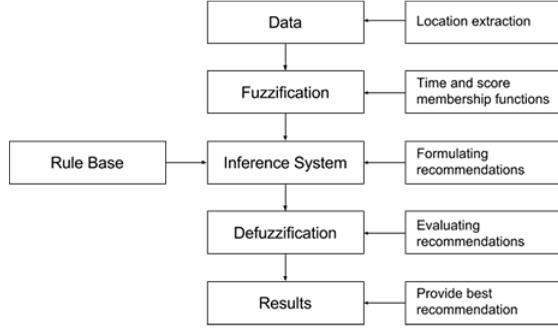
Data

Location extraction

Fuzzification

Time and score membership functions

Rule Base

Inference System

Formulating recommendations

Defuzzification

Evaluating recommendations

Results

Provide best recommendation